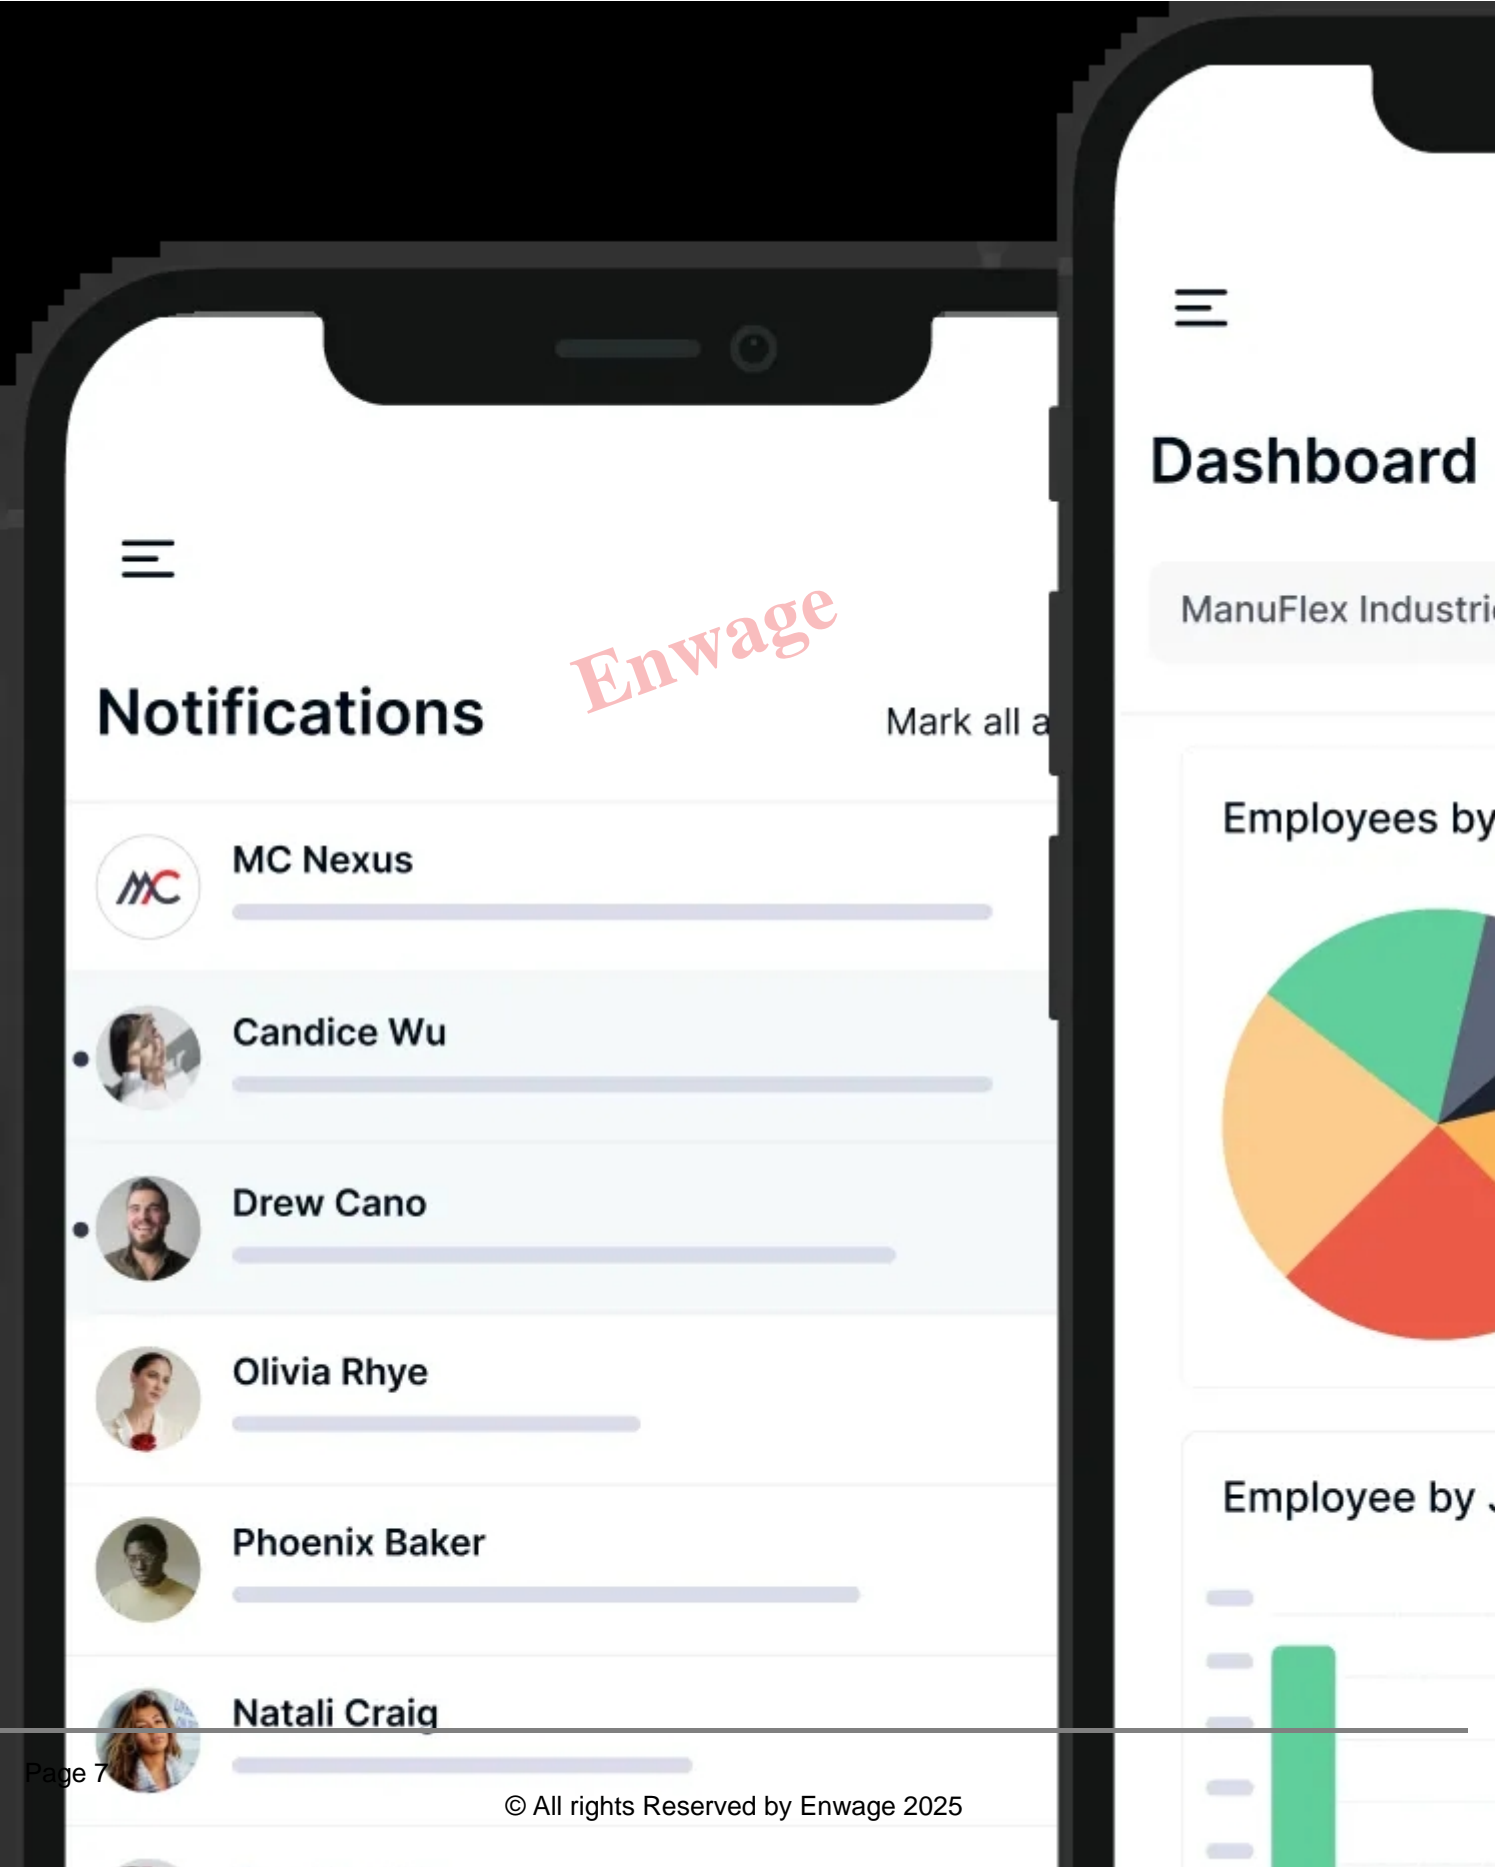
Notifications

Enwage

Mark all a

MC Nexus

Candice Wu

Drew Cano

Olivia Rhye

Phoenix Baker

Natali Craig

Dashboard

ManuFlex Industri

Employees by

Employee by

Page 7

© All rights Reserved by Enwage 2025